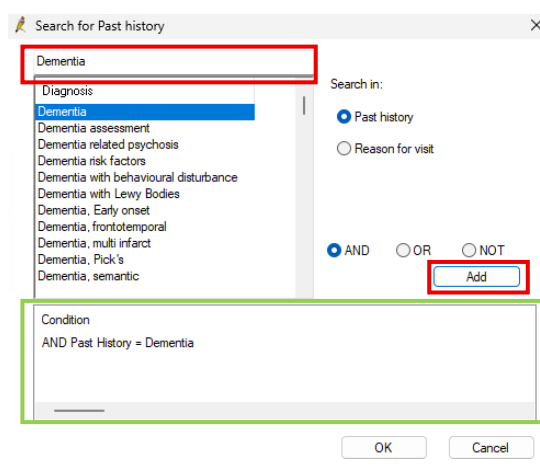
Search for Past history

Dementia

Diagnosis
Dementia
Dementia assessment
Dementia related psychosis
Dementia risk factors
Dementia with behavioural disturbance
Dementia with Lewy Bodies
Dementia, Early onset
Dementia, frontotemporal
Dementia, multi infarct
Dementia, Pick's
Dementia, semantic

Search in:
Past history
Reason for visit

AND
OR
NOT
Add

Condition
AND Past History = Dementia

OK
Cancel